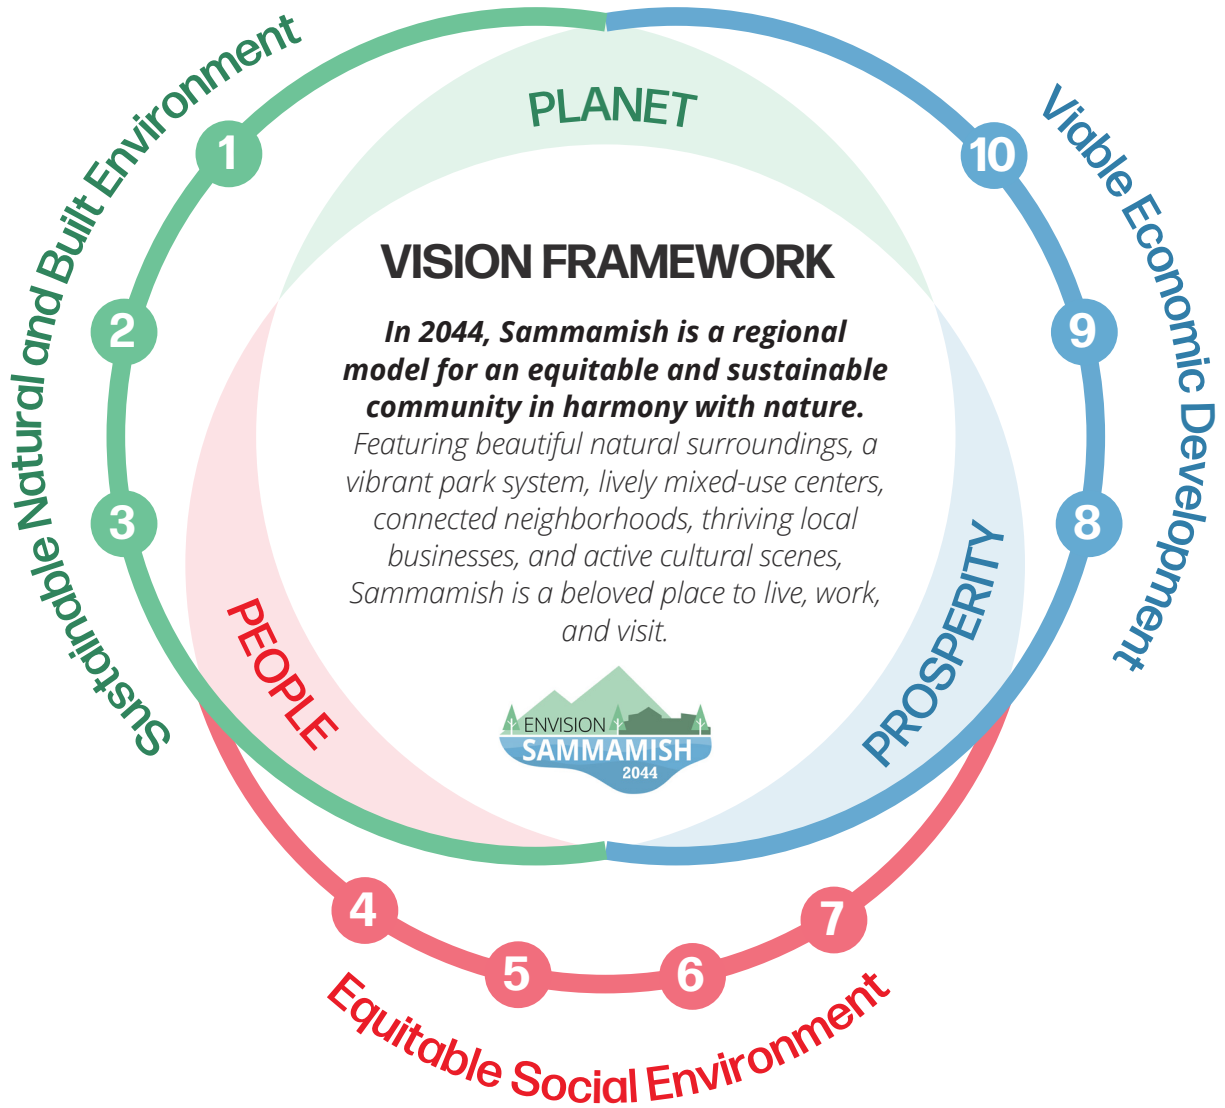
Sustainable Natural and Built Environment

1

2

3

PLANET

VISION FRAMEWORK

In 2044, Sammamish is a regional model for an equitable and sustainable community in harmony with nature. Featuring beautiful natural surroundings, a vibrant park system, lively mixed-use centers, connected neighborhoods, thriving local businesses, and active cultural scenes, Sammamish is a beloved place to live, work, and visit.

ENVISION SAMMAMISH 2044

PEOPLE

PROSPERITY

Viable Economic Development

10

9

8

4

5

6

7

Equitable Social Environment